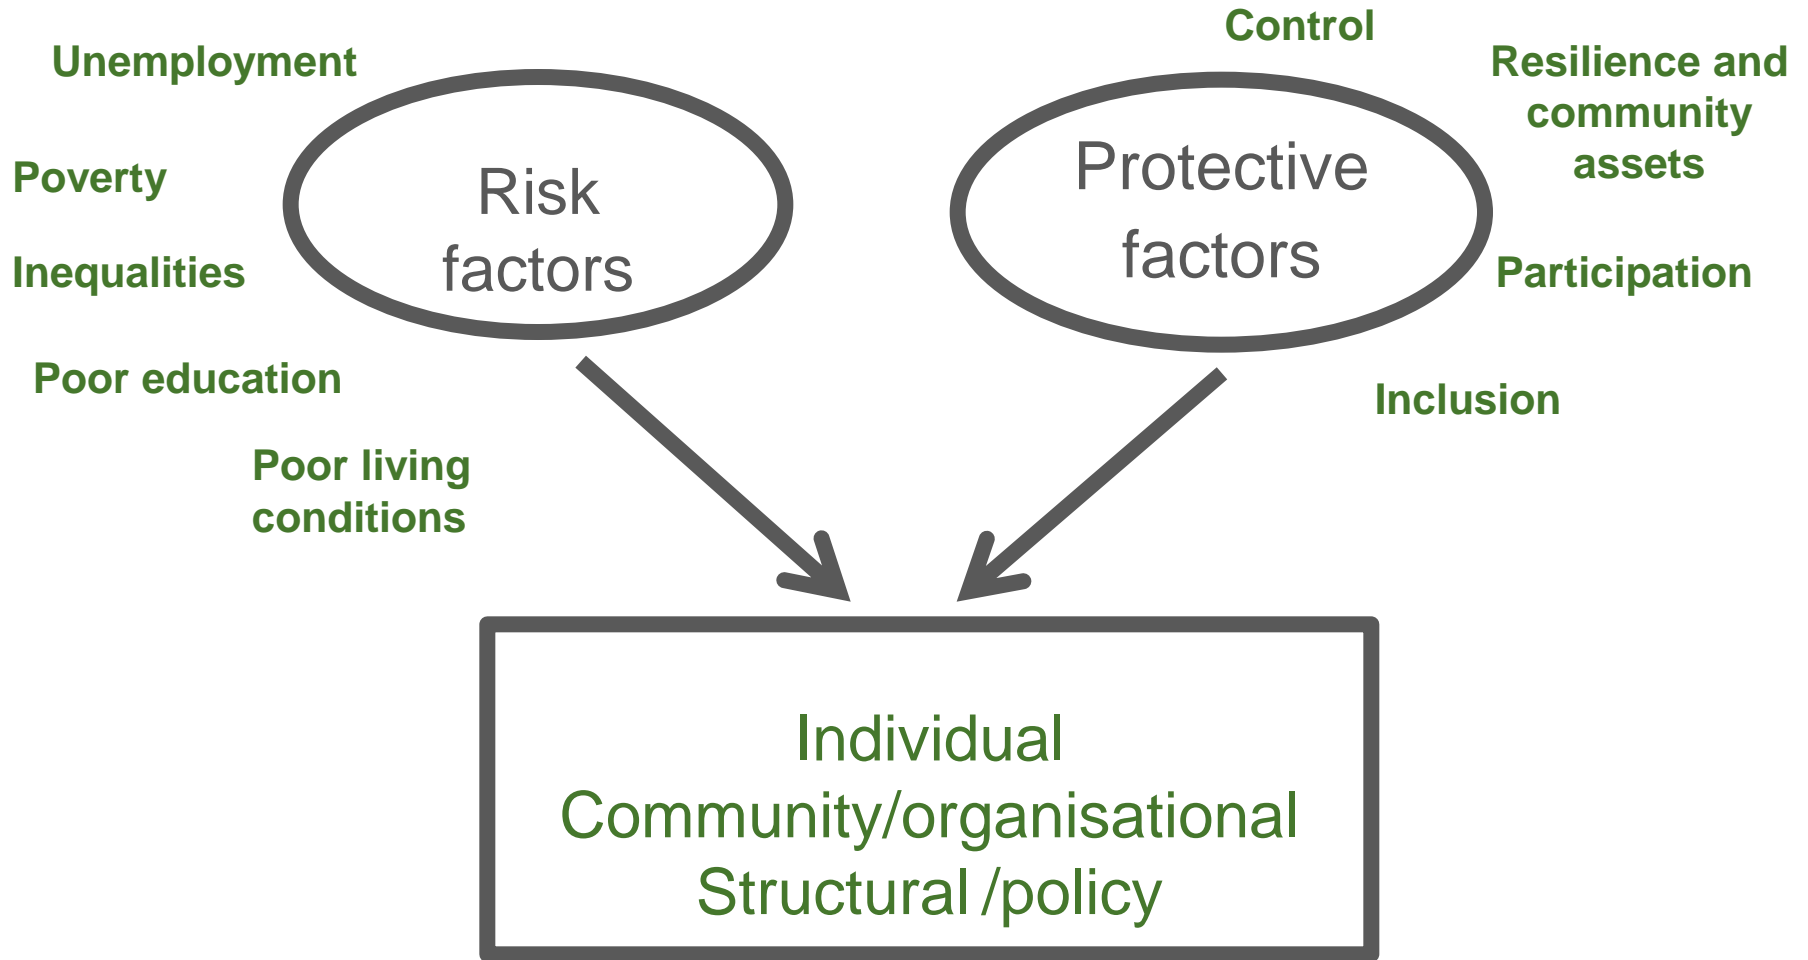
Unemployment

Poverty

Inequalities

Poor education

Poor living conditions

Risk factors

Protective factors

Control

Resilience and community assets

Participation

Inclusion

Individual
Community/organisational
Structural /policy